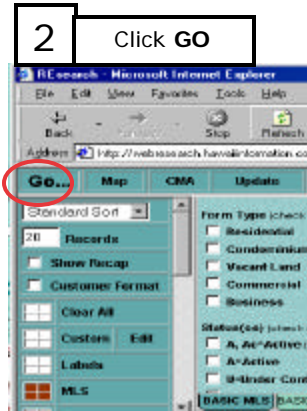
2

Click **GO**

REsearch - Microsoft Internet Explorer

File Edit View Favorites Tools Help

Back Stop Refresh

Address http://webresearch.hawaiiinformation.co

Go... Map CMA Update

Standard Sort

20 Records

Show Recap

Customer Format

Clear All

Custom Edit

Labels

MLS

Form Type (check

Residential

Condominium

Vacant Land

Commercial

Business

Status(es) (check

A, Ac*Active

A-Active

U-Under Con

BASIC MLS BASI